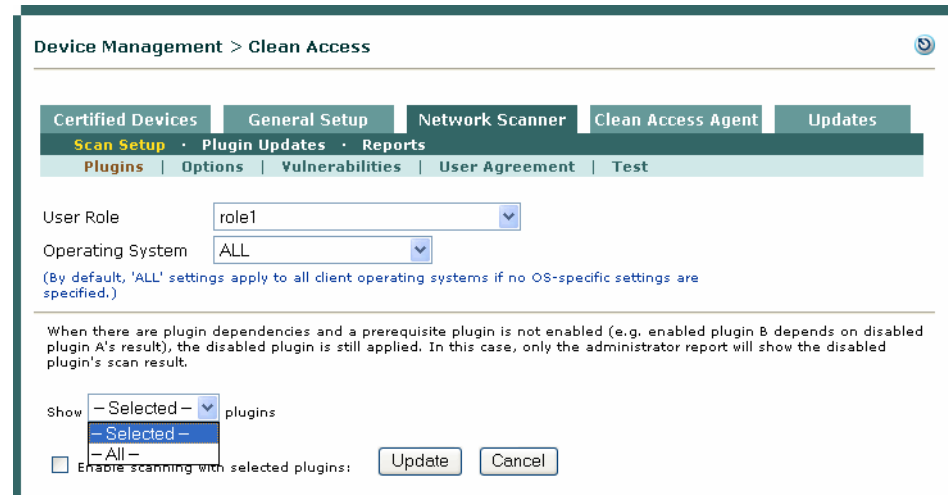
Device Management > Clean Access

Certified Devices | General Setup | Network Scanner | Clean Access Agent | Updates

Scan Setup · Plugin Updates · Reports

Plugins | Options | Vulnerabilities | User Agreement | Test

User Role role1

Operating System ALL

(By default, 'ALL' settings apply to all client operating systems if no OS-specific settings are specified.)

When there are plugin dependencies and a prerequisite plugin is not enabled (e.g. enabled plugin B depends on disabled plugin A's result), the disabled plugin is still applied. In this case, only the administrator report will show the disabled plugin's scan result.

Show – Selected – plugins

– Selected –
– All –

Enable scanning with selected plugins: Update Cancel